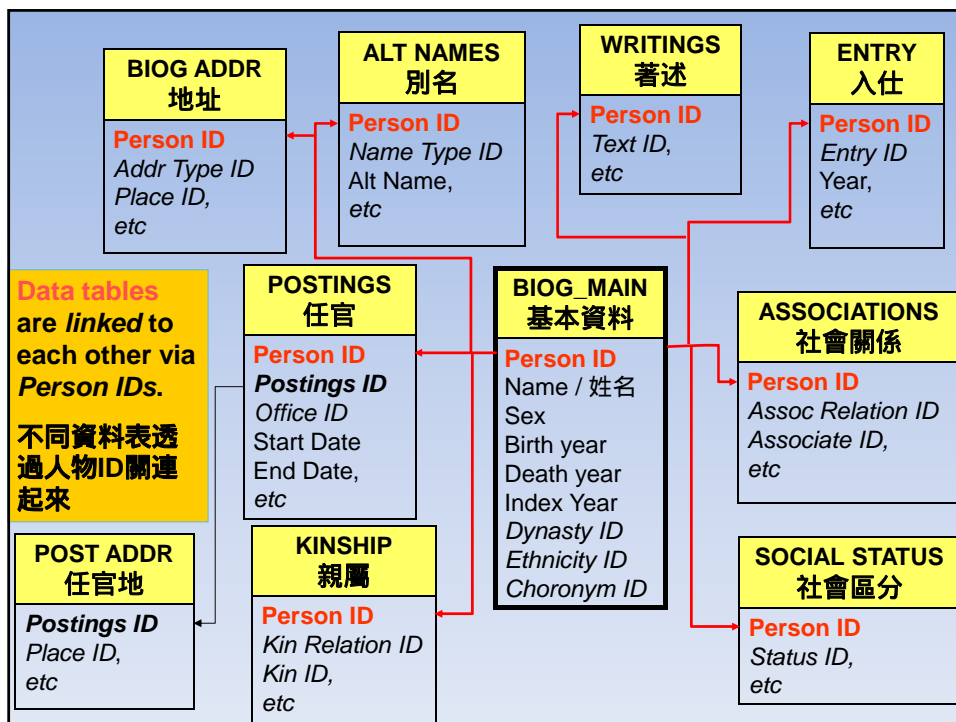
BIOG ADDR
地址

Person ID
Addr Type ID
Place ID,
etc

ALT NAMES
別名

Person ID
Name Type ID
Alt Name,
etc

WRITINGS
著述

Person ID
Text ID,
etc

ENTRY
入仕

Person ID
Entry ID
Year,
etc

Data tables are linked to each other via Person IDs.

不同資料表透過人物ID關連起來

POSTINGS
任官

Person ID
Postings ID
Office ID
Start Date
End Date,
etc

BIOG_MAIN
基本資料

Person ID
Name / 姓名
Sex
Birth year
Death year
Index Year
Dynasty ID
Ethnicity ID
Choronym ID

ASSOCIATIONS
社會關係

Person ID
Assoc Relation ID
Associate ID,
etc

POST ADDR
任官地

Postings ID
Place ID,
etc

KINSHIP
親屬

Person ID
Kin Relation ID
Kin ID,
etc

SOCIAL STATUS
社會區分

Person ID
Status ID,
etc